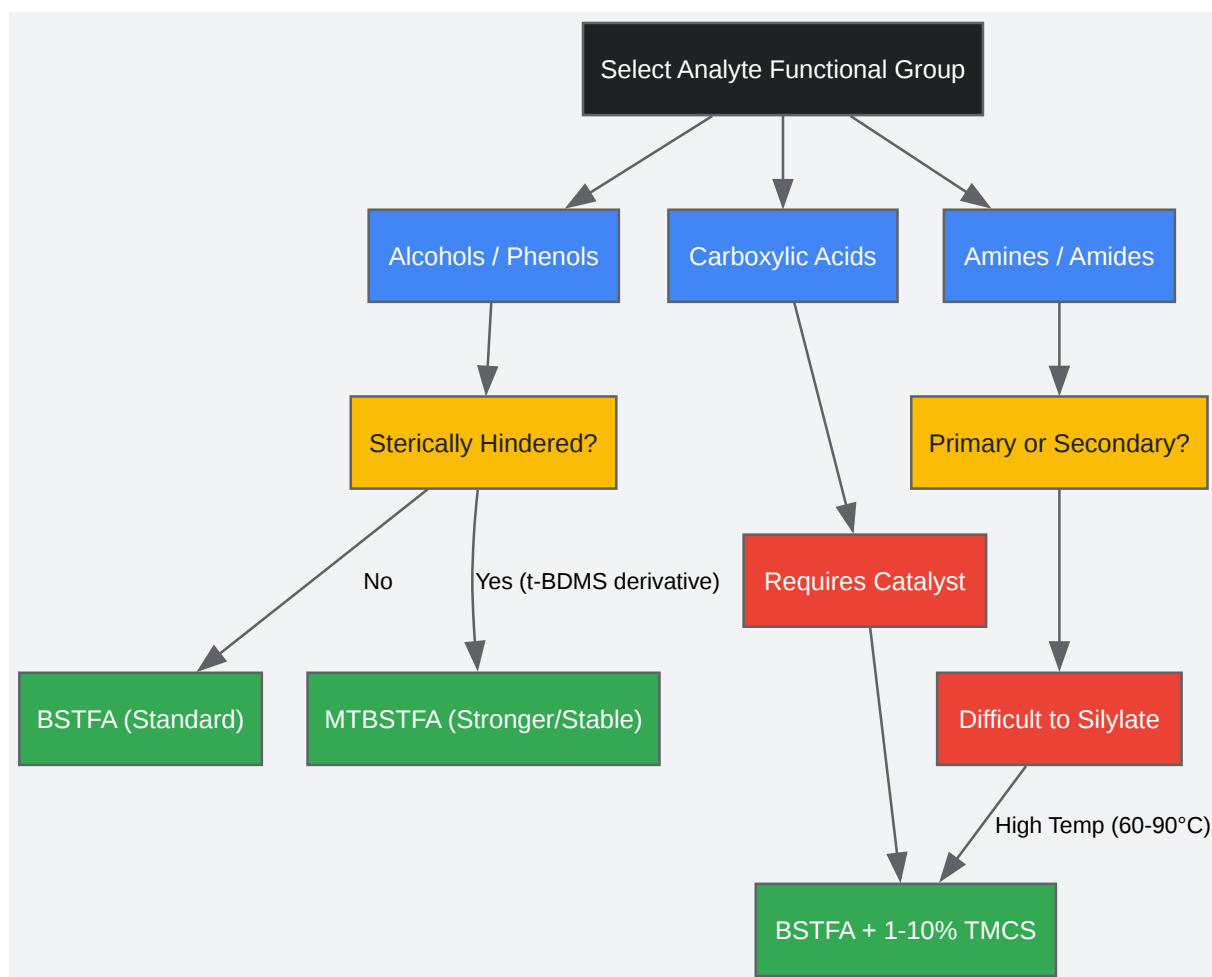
Select Analyte Functional Group

Alcohols / Phenols

Carboxylic Acids

Amines / Amides

Sterically Hindered?

Primary or Secondary?

No

Yes (t-BDMS derivative)

Requires Catalyst

BSTFA (Standard)

MTBSTFA (Stronger/Stable)

Difficult to Silylate

High Temp (60-90°C)

BSTFA + 1-10% TMCS